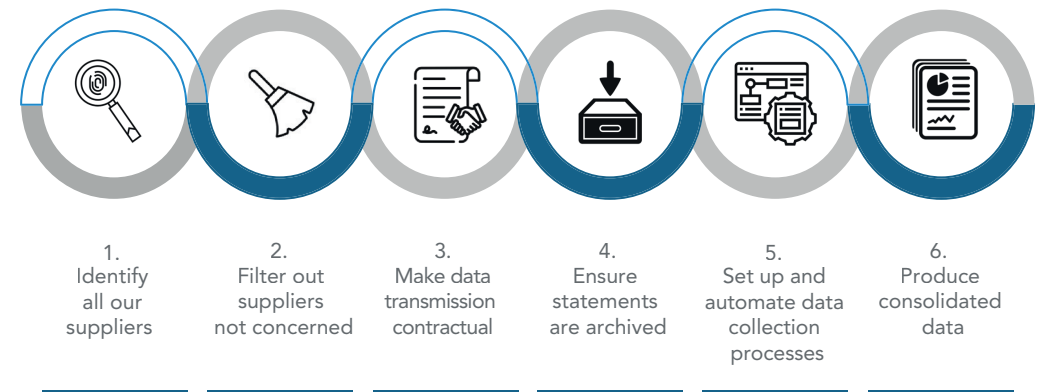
1.
Identify all our suppliers

2.
Filter out suppliers not concerned

3.
Make data transmission contractual

4.
Ensure statements are archived

5.
Set up and automate data collection processes

6.
Produce consolidated data